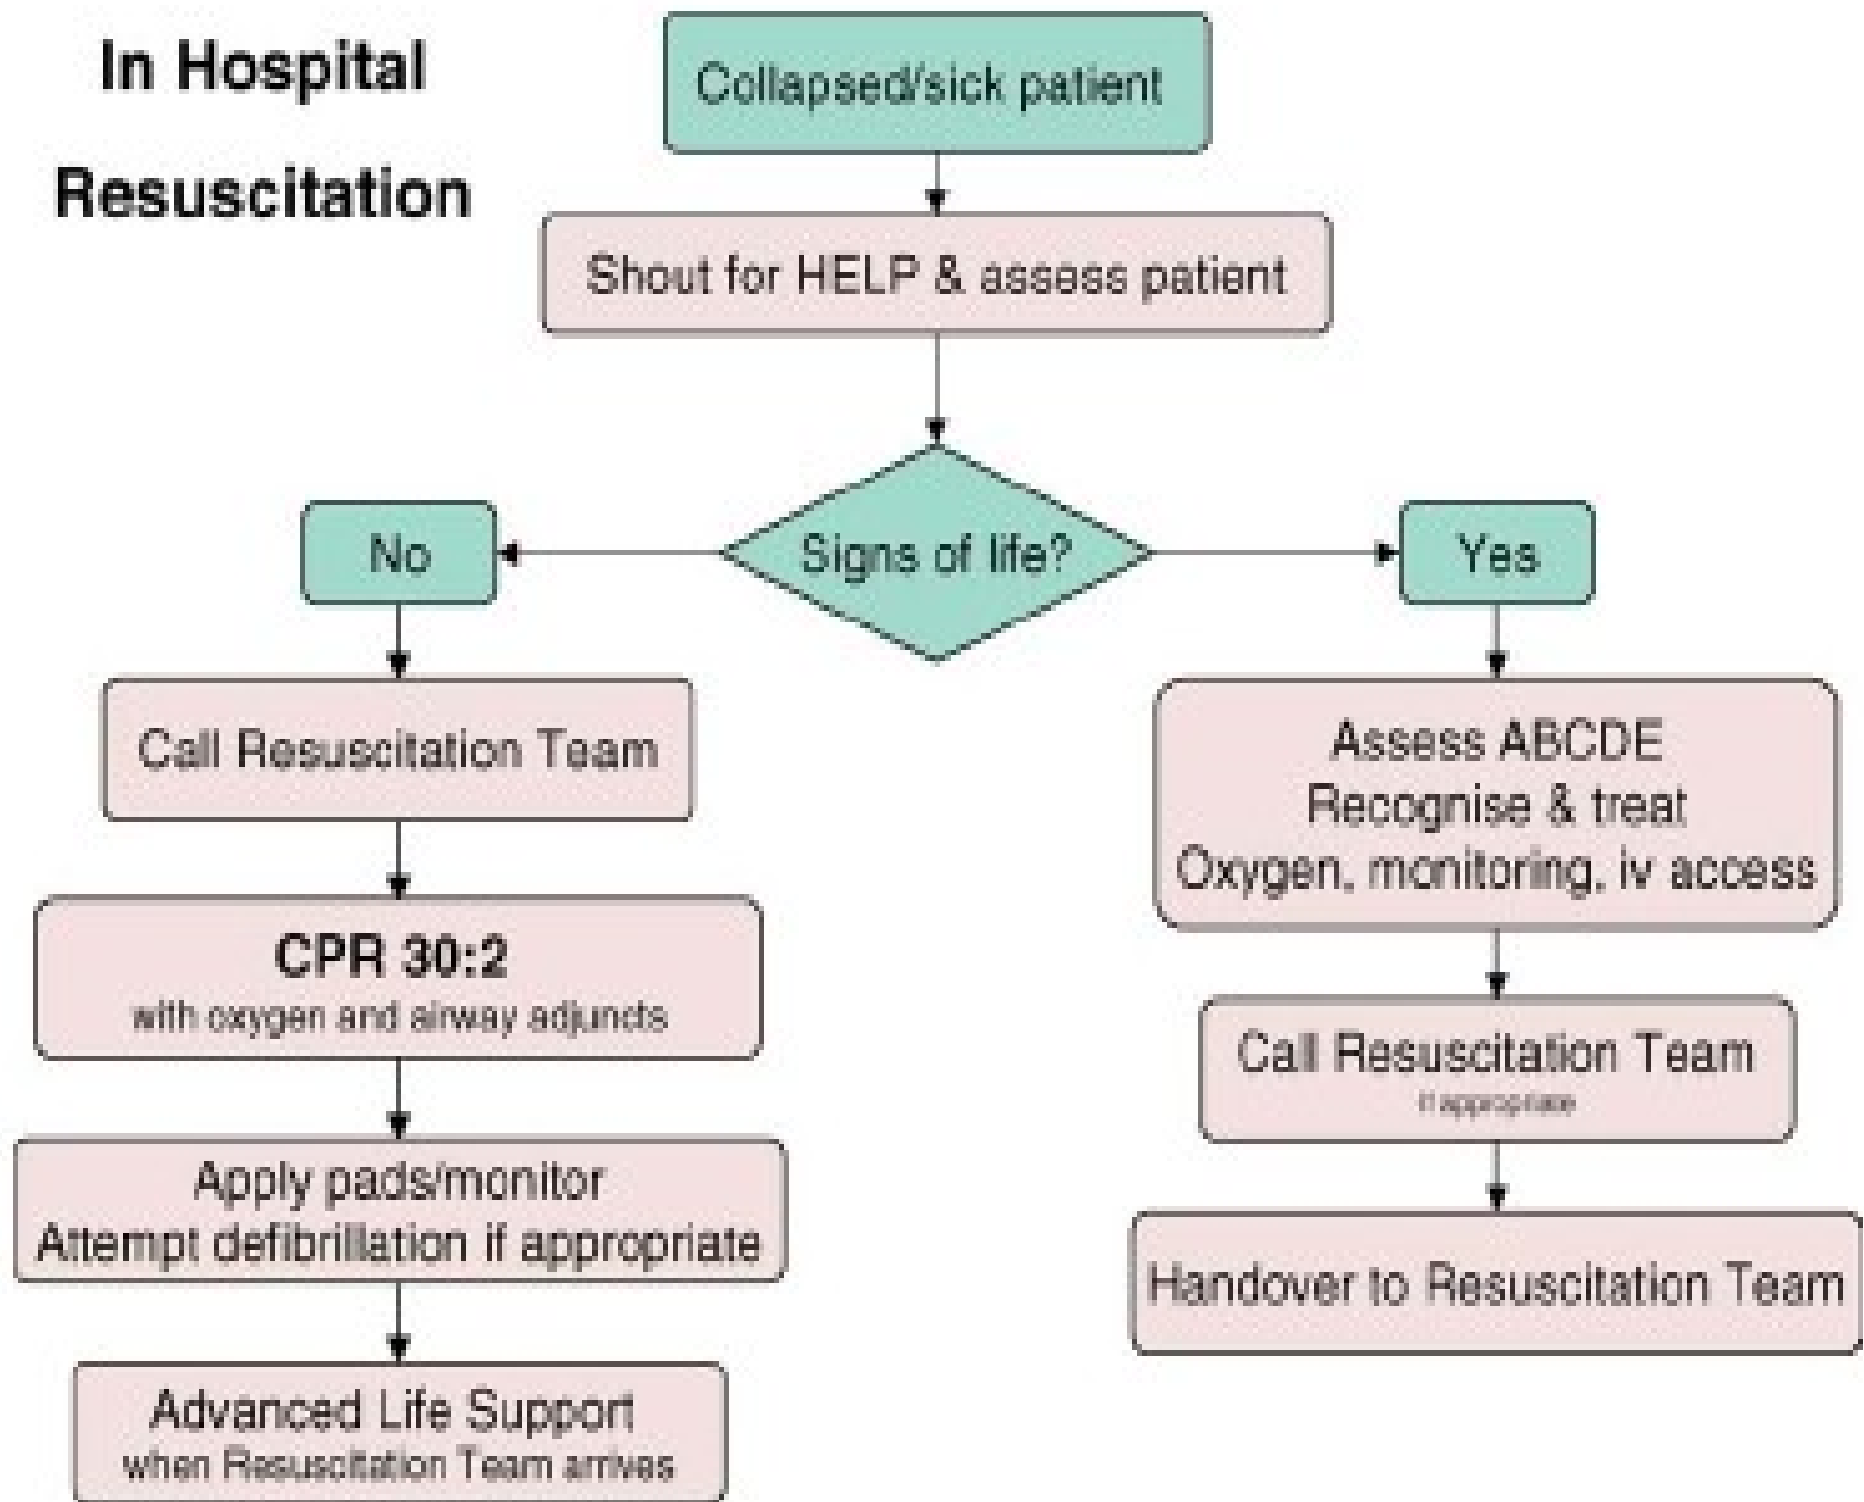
In Hospital Resuscitation

Collapsed/sick patient

Shout for HELP & assess patient

Signs of life?

No

Yes

Call Resuscitation Team

CPR 30:2
with oxygen and airway adjuncts

Apply pads/monitor
Attempt defibrillation if appropriate

Advanced Life Support
when Resuscitation Team arrives

Assess ABCDE
Recognise & treat
Oxygen, monitoring, iv access

Call Resuscitation Team
if appropriate

Handover to Resuscitation Team